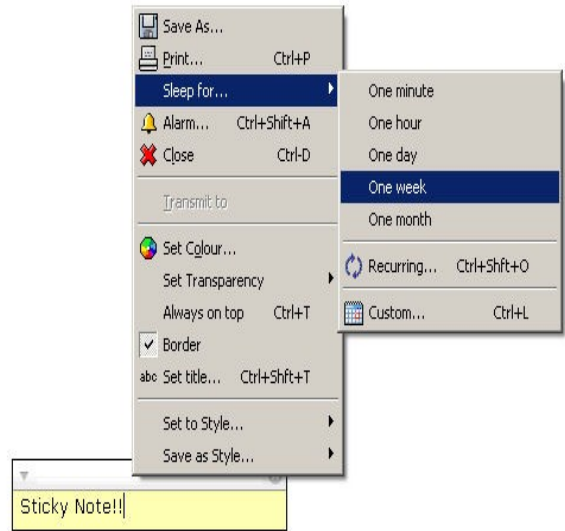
Save As...
Print... Ctrl+P
Sleep for...
Alarm... Ctrl+Shift+A
Close Ctrl-D
Transmit to
Set Colour...
Set Transparency
Always on top Ctrl+T
Border
abc Set title... Ctrl+Shft+T
Set to Style...
Save as Style...

One minute
One hour
One day
One week
One month
Recurring... Ctrl+Shft+O
Custom... Ctrl+L

Sticky Note!!